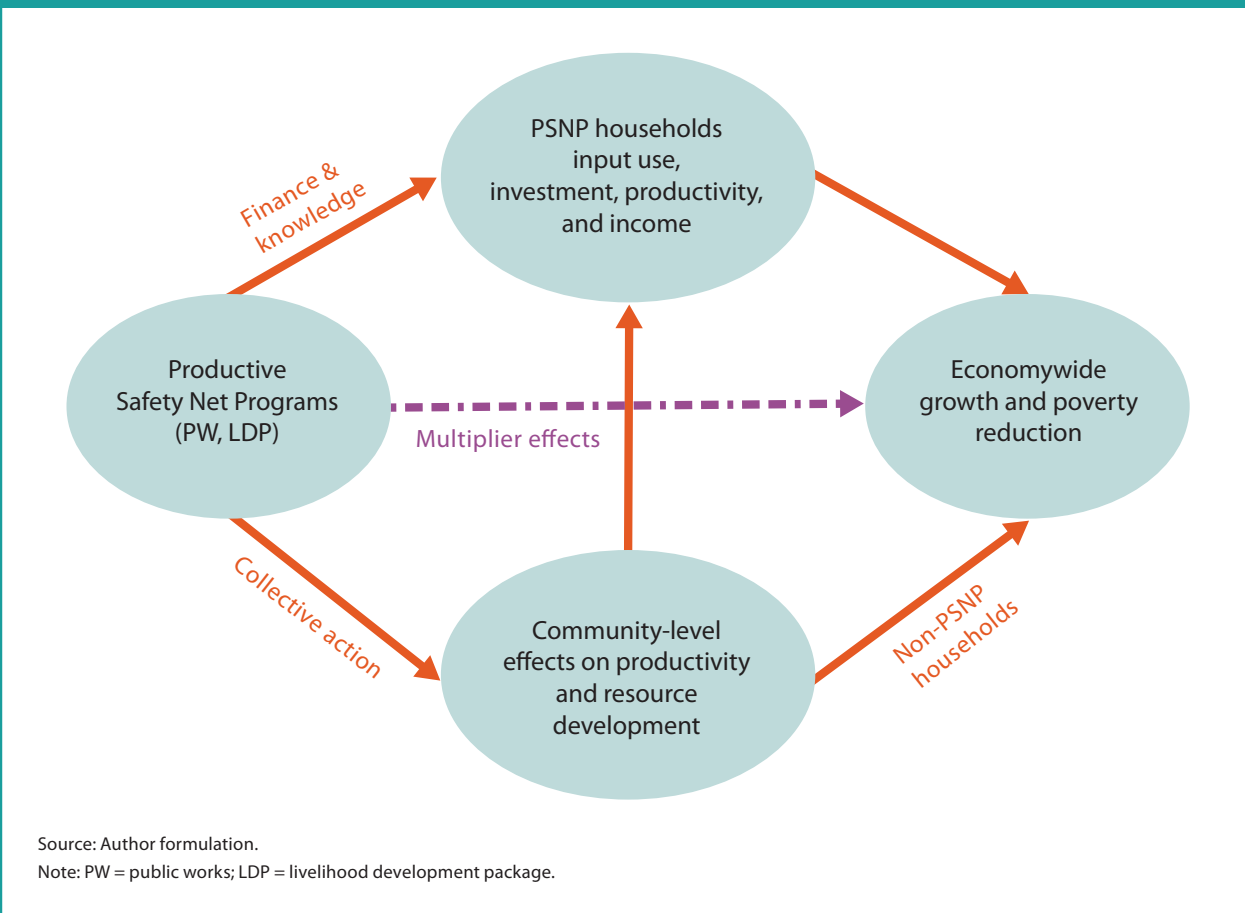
PSNP households input use, investment, productivity, and income

Finance & knowledge

Productive Safety Net Programs (PW, LDP)

Multiplier effects

Economywide growth and poverty reduction

Collective action

Community-level effects on productivity and resource development

Non-PSNP households

Source: Author formulation.

Note: PW = public works; LDP = livelihood development package.